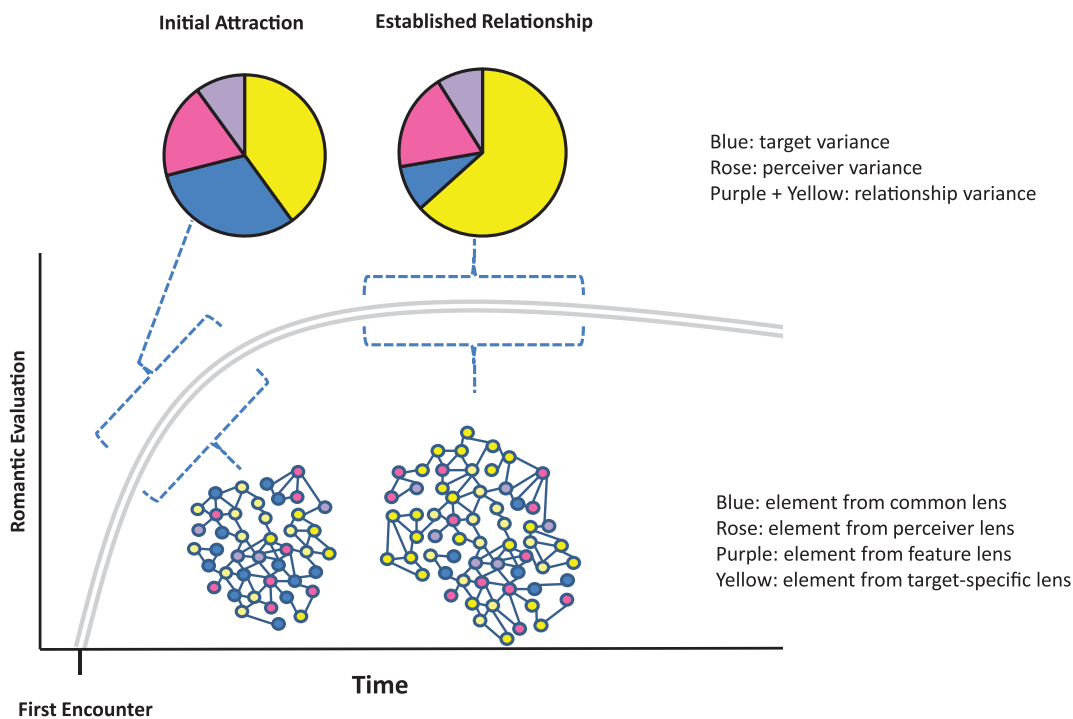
Initial Attraction

Established Relationship

Blue: target variance
Rose: perceiver variance
Purple + Yellow: relationship variance

Romantic Evaluation

Blue: element from common lens
Rose: element from perceiver lens
Purple: element from feature lens
Yellow: element from target-specific lens

Time

First Encounter